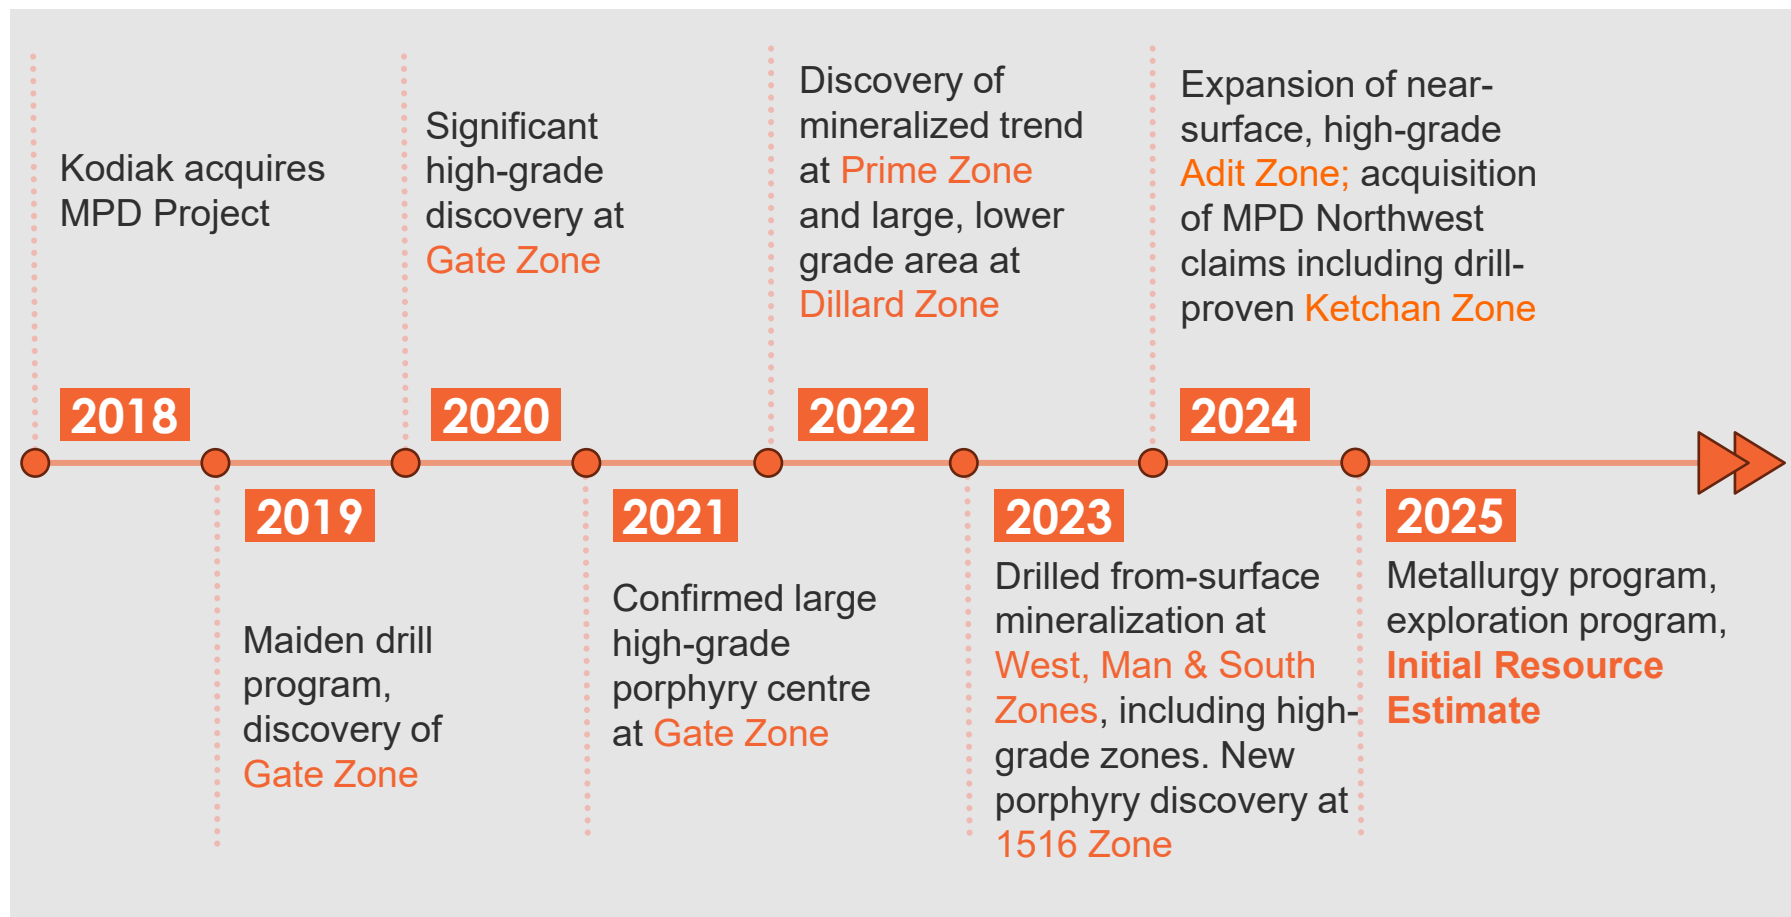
Kodiak acquires MPD Project

2018

Significant high-grade discovery at Gate Zone

2020

Discovery of mineralized trend at Prime Zone and large, lower grade area at Dillard Zone

2022

Expansion of near-surface, high-grade Adit Zone; acquisition of MPD Northwest claims including drill-proven Ketchan Zone

2024

2019

Maiden drill program, discovery of Gate Zone

2021

Confirmed large high-grade porphyry centre at Gate Zone

2023

Drilled from-surface mineralization at West, Man & South Zones, including high-grade zones. New porphyry discovery at 1516 Zone

2025

Metallurgy program, exploration program, Initial Resource Estimate